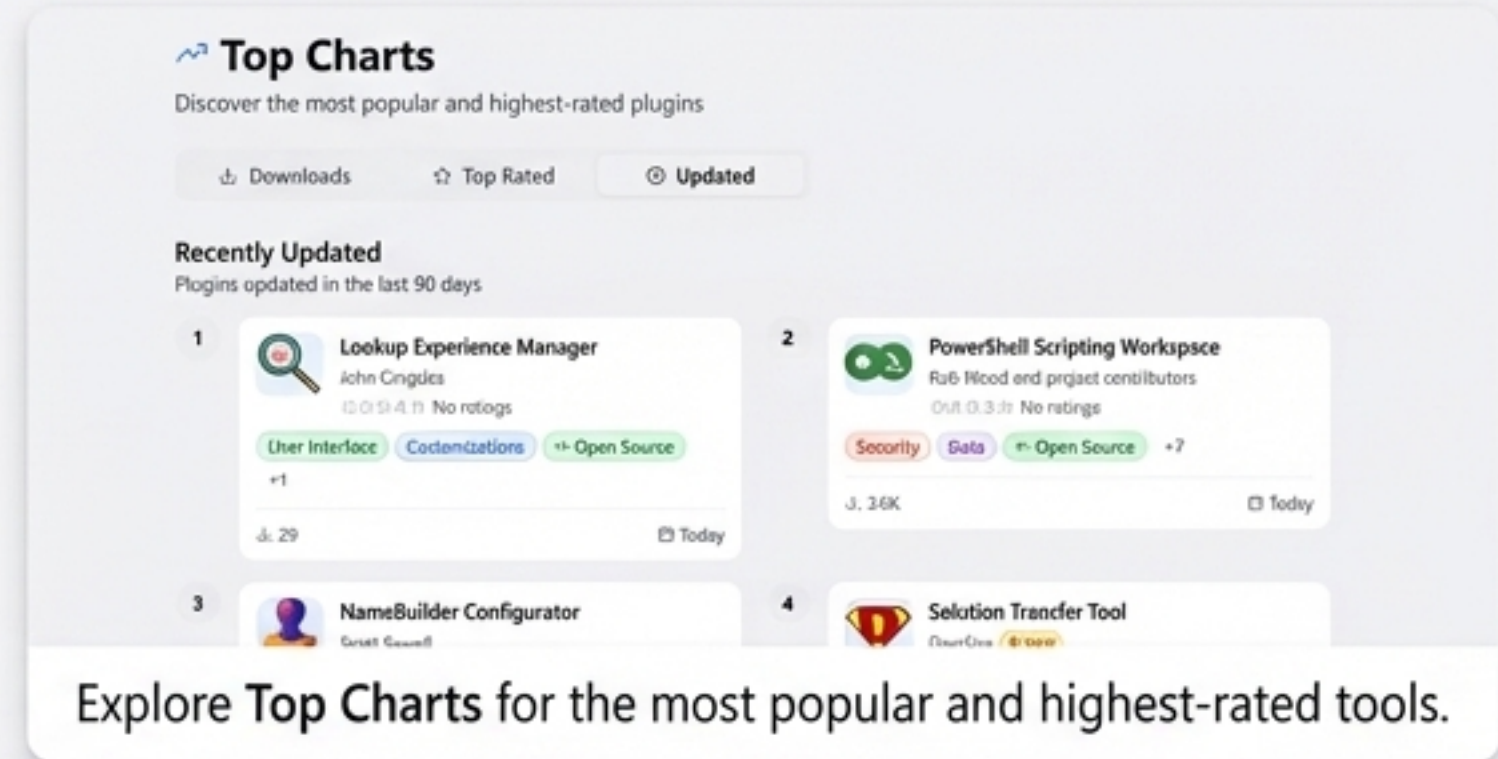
Top Charts
Discover the most popular and highest-rated plugins

Downloads
Top Rated
Updated

Recently Updated
Plogins opdated in the last 90 days

1
Lookup Experience Manager
Iohn Cingdes
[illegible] No rotiogs
Uer Interloce
Coctemizations
Open Source
+1
29
Today

2
PowerShell Scripting Workspsce
Rað Mood end prgjact centiltutors
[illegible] No ratings
Secority
Gata
Open Source
+7
36K
Todsy

3
NameBuilder Configurator
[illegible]

4
Selution Trancfer Tool
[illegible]

Explore Top Charts for the most popular and highest-rated tools.